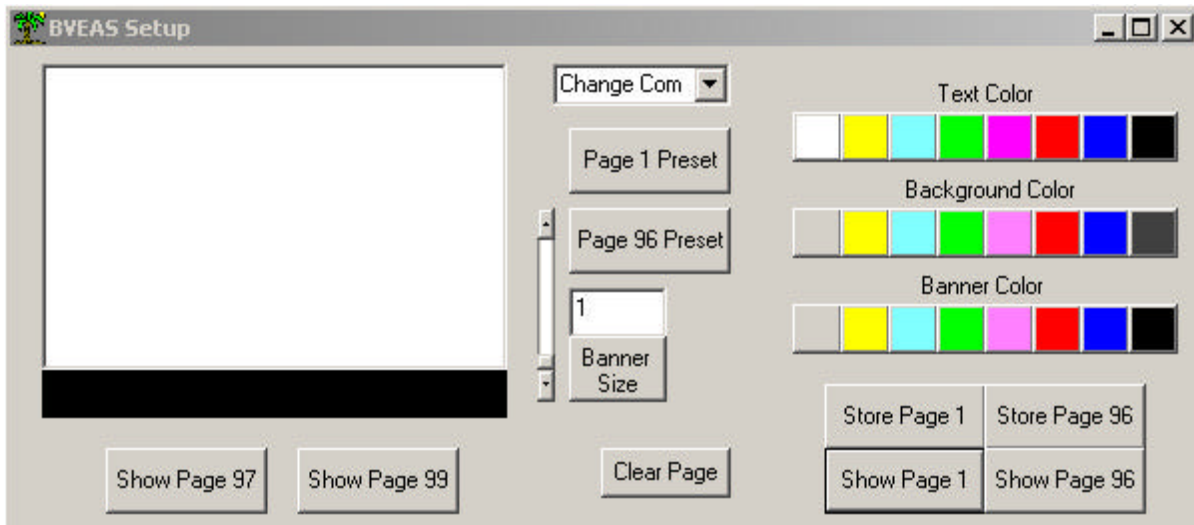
BVEAS Setup

Change Com

Page 1 Preset

Page 96 Preset

1

Banner Size

Text Color

Background Color

Banner Color

Store Page 1

Store Page 96

Show Page 1

Show Page 96

Show Page 97

Show Page 99

Clear Page